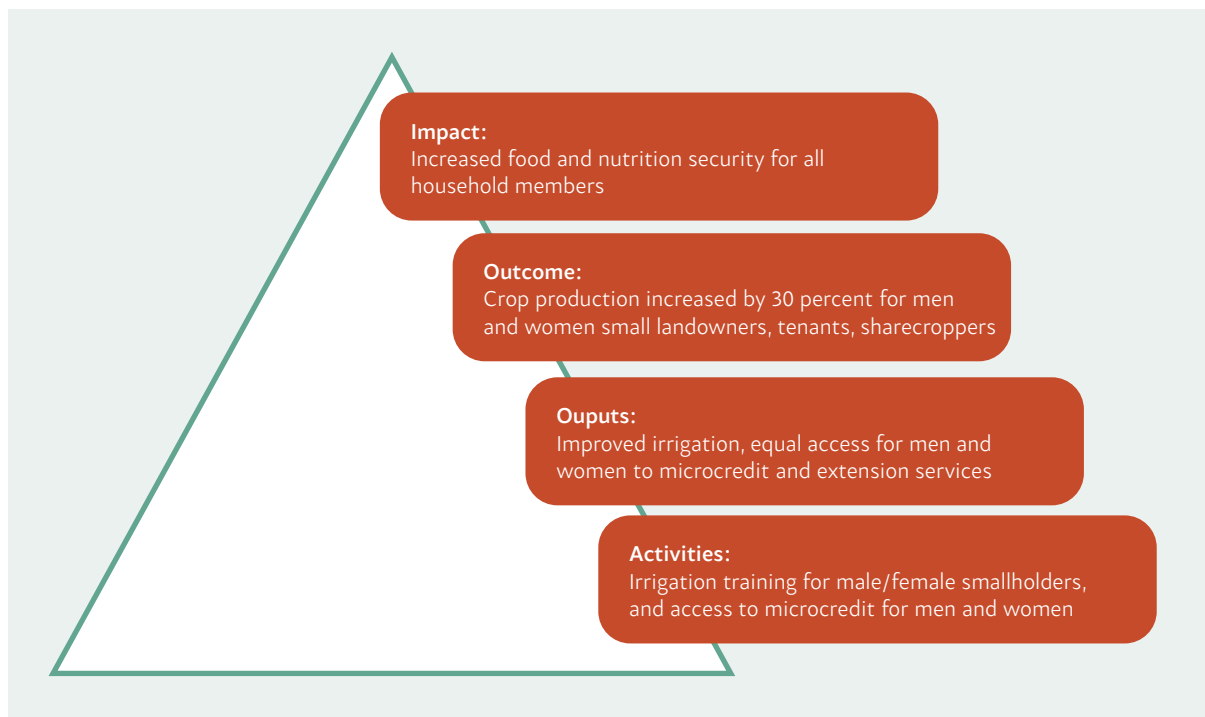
Impact:
Increased food and nutrition security for all household members

Outcome:
Crop production increased by 30 percent for men and women small landowners, tenants, sharecroppers

Ouputs:
Improved irrigation, equal access for men and women to microcredit and extension services

Activities:
Irrigation training for male/female smallholders, and access to microcredit for men and women